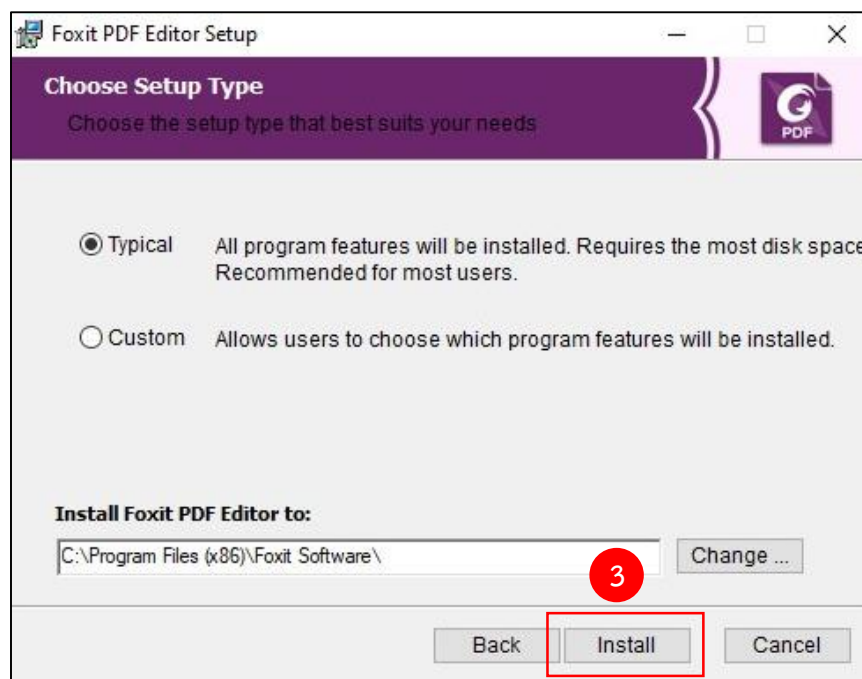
Foxit PDF Editor Setup

Choose Setup Type

Choose the setup type that best suits your needs

PDF

Typical All program features will be installed. Requires the most disk space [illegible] Recommended for most users.

Custom Allows users to choose which program features will be installed.

Install Foxit PDF Editor to:

C:\Program Files (x86)\Foxit Software\

Change ...

3

Back

Install

Cancel